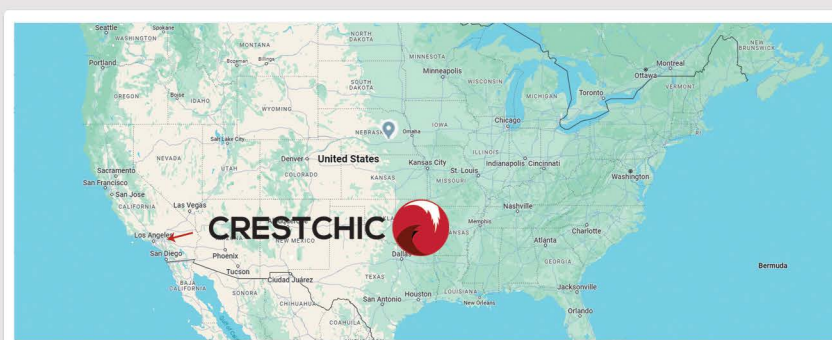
Seattle
Spokane
WASHINGTON
Portland
OREGON
Boise
IDAHO
MONTANA
Bozeman
Billings
NORTH DAKOTA
SOUTH DAKOTA
WYOMING
Minneapolis
WISCONSIN
MICHIGAN
Toronto
Ottawa
Montreal
NEW BRUNSWICK
VERMONT
NEBRASKA
Omaha
IOWA
Chicago
Salt Lake City
NEVADA
UTAH
Denver
United States
COLORADO
KANSAS
Kansas City
ILLINOIS
Indianapolis
Cincinnati
Washington
Sacramento
San Francisco
San Jose
CALIFORNIA
Las Vegas
St. Louis
MISSOURI
Nashville
Los Angeles
San Diego
CRESTCHIC
NEW MEXICO
Phoenix
Memphis
Charlotte
Atlanta
GEORGIA
Tucson
Ciudad Juárez
Dallas
TEXAS
BAJA CALIFORNIA
SONORA
CHIHUAHUA
COAHUILA
San Antonio
Houston
LOUISIANA
New Orleans
Jacksonville
Orlando
Bermuda